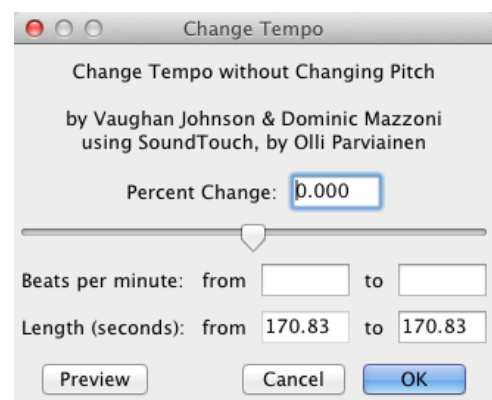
Change Tempo

Change Tempo without Changing Pitch

by Vaughan Johnson & Dominic Mazzoni
using SoundTouch, by Olli Parviainen

Percent Change: 0.000

Beats per minute: from [ ] to [ ]

Length (seconds): from 170.83 to 170.83

Preview

Cancel

OK